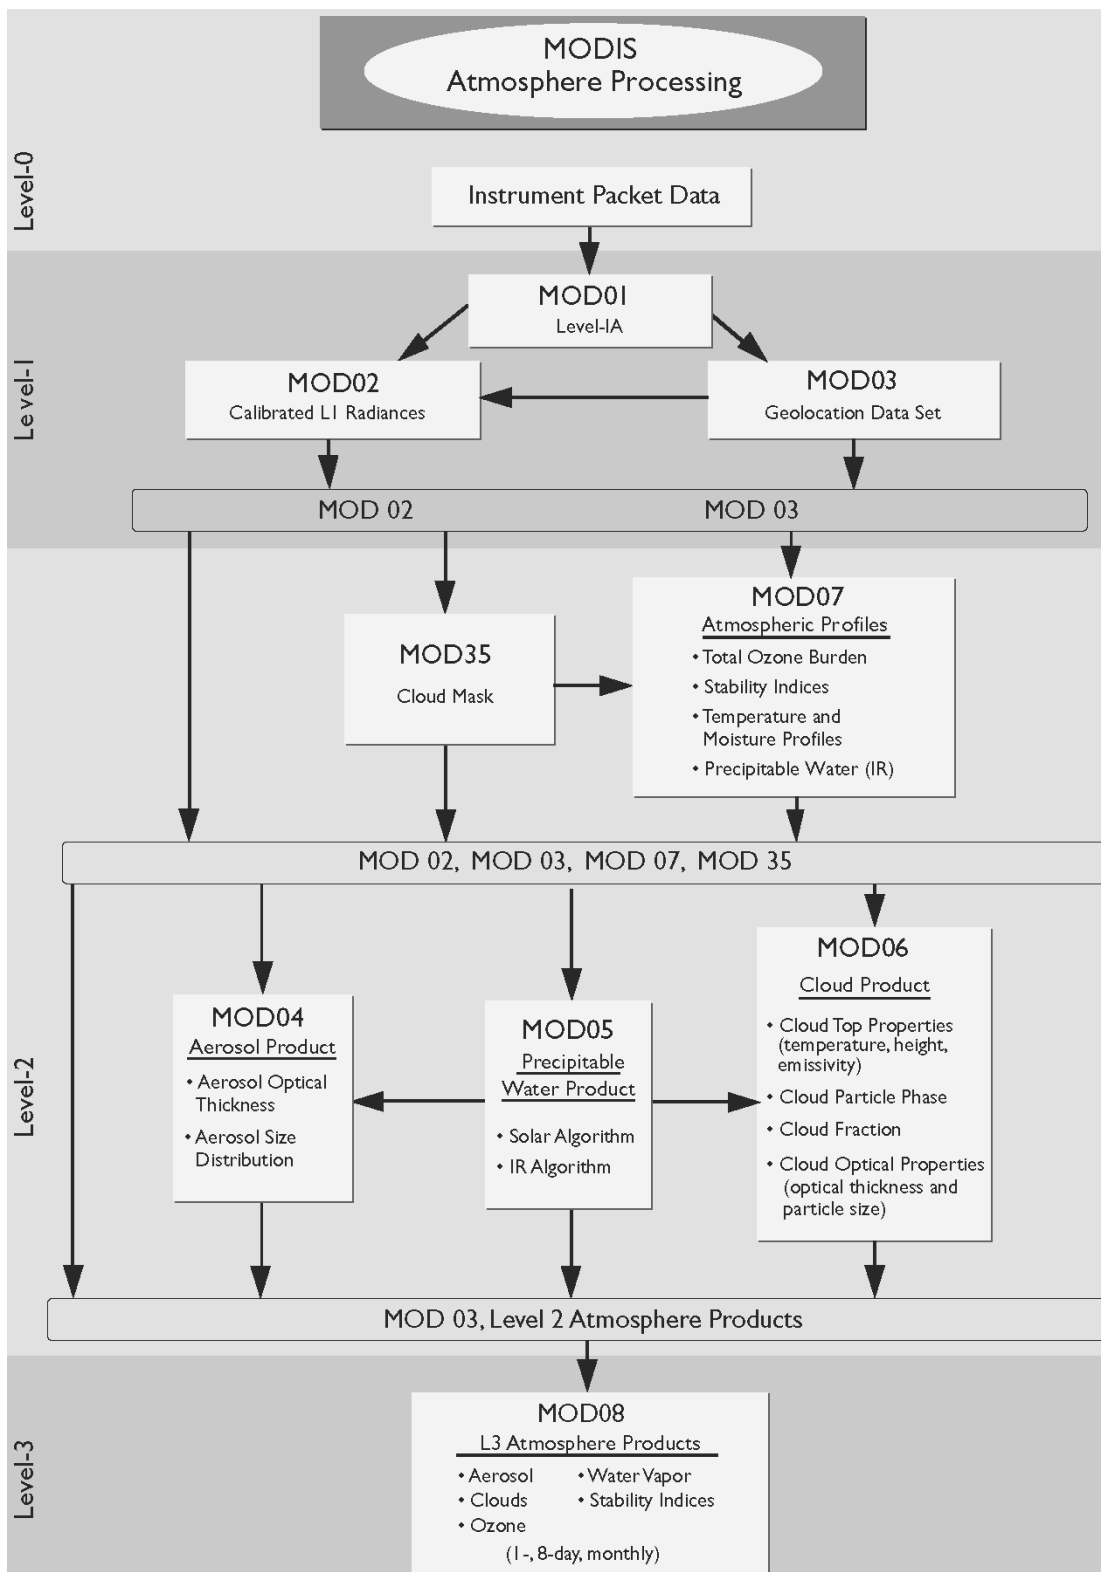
MODIS
Atmosphere Processing

Level-0

Instrument Packet Data

Level-1

MOD01
Level-1A

MOD02
Calibrated L1 Radiances

MOD03
Geolocation Data Set

MOD 02 MOD 03

MOD35
Cloud Mask

MOD07
Atmospheric Profiles
• Total Ozone Burden
• Stability Indices
• Temperature and Moisture Profiles
• Precipitable Water (IR)

MOD 02, MOD 03, MOD 07, MOD 35

Level-2

MOD04
Aerosol Product
• Aerosol Optical Thickness
• Aerosol Size Distribution

MOD05
Precipitable Water Product
• Solar Algorithm
• IR Algorithm

MOD06
Cloud Product
• Cloud Top Properties (temperature, height, emissivity)
• Cloud Particle Phase
• Cloud Fraction
• Cloud Optical Properties (optical thickness and particle size)

MOD 03, Level 2 Atmosphere Products

Level-3

MOD08
L3 Atmosphere Products
• Aerosol
• Clouds
• Ozone
• Water Vapor
• Stability Indices
(1-, 8-day, monthly)